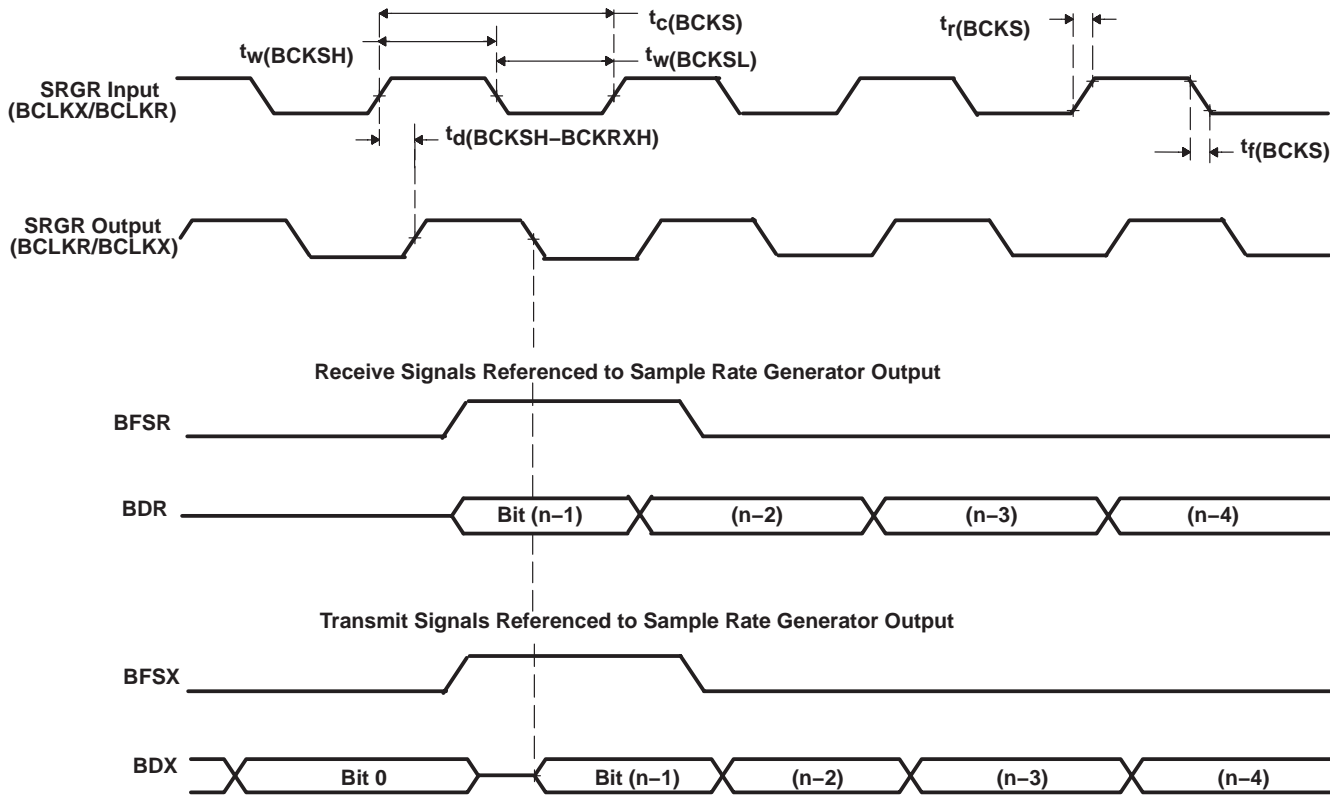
$t_{c(BCKS)}$

$t_{r(BCKS)}$

$t_{w(BCKSH)}$

$t_{w(BCKSL)}$

SRGR Input (BCLKX/BCLKR)

$t_{d(BCKSH–BCKRXH)}$

$t_{f(BCKS)}$

SRGR Output (BCLKR/BCLKX)

Receive Signals Referenced to Sample Rate Generator Output

BFSR

BDR

Bit (n–1)

(n–2)

(n–3)

(n–4)

Transmit Signals Referenced to Sample Rate Generator Output

BFSX

BDX

Bit 0

Bit (n–1)

(n–2)

(n–3)

(n–4)